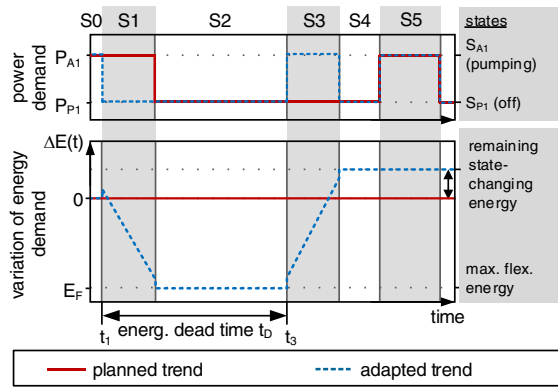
S0 S1 S2 S3 S4 S5 states

power demand

$P_{A1}$

$P_{P1}$

$S_{A1}$ (pumping)

$S_{P1}$ (off)

variation of energy demand

$\Delta E(t)$

0

$E_F$

remaining state-changing energy

max. flex. energy

$t_1$

energ. dead time $t_D$

$t_3$

time

planned trend

adapted trend